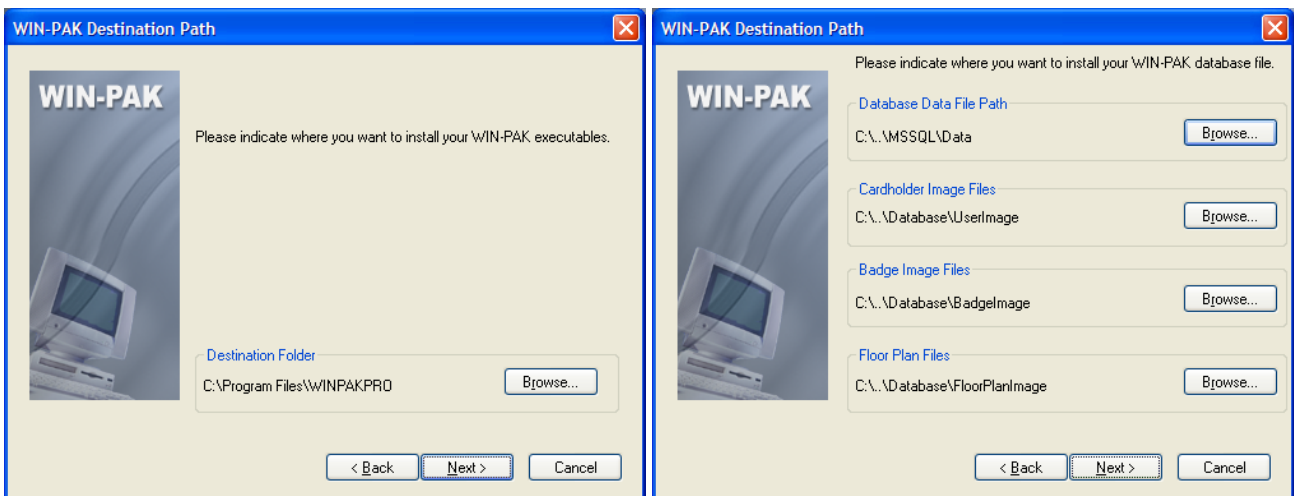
WIN-PAK Destination Path

WIN-PAK

Please indicate where you want to install your WIN-PAK executables.

Destination Folder

C:\Program Files\WINPAKPRO

Browse...

< Back

Next >

Cancel

WIN-PAK Destination Path

WIN-PAK

Please indicate where you want to install your WIN-PAK database file.

Database Data File Path

C:\..\MSSQL\Data

Browse...

Cardholder Image Files

C:\..\Database\UserImage

Browse...

Badge Image Files

C:\..\Database\BadgeImage

Browse...

Floor Plan Files

C:\..\Database\FloorPlanImage

Browse...

< Back

Next >

Cancel